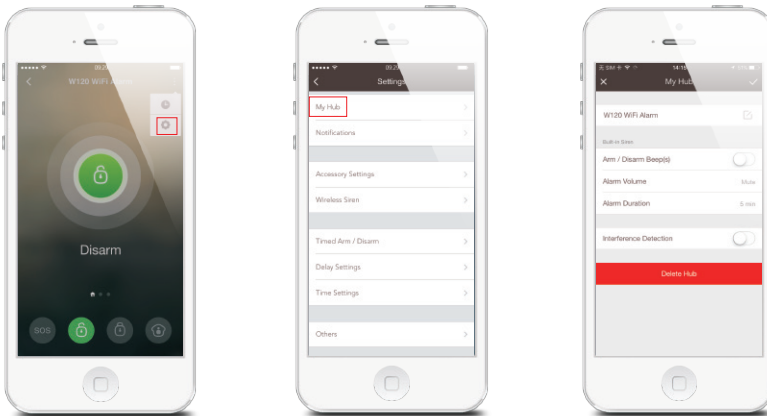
09:26

W120 WiFi Alarm

Disarm

SOS

09:26

Settings

My Hub

Notifications

Accessory Settings

Wireless Siren

Timed Arm / Disarm

Delay Settings

Time Settings

Others

14:15

My Hub

W120 WiFi Alarm

Built-in Siren

Arm / Disarm Beep(s)

Alarm Volume

Mute

Alarm Duration

5 min

Interference Detection

Delete Hub